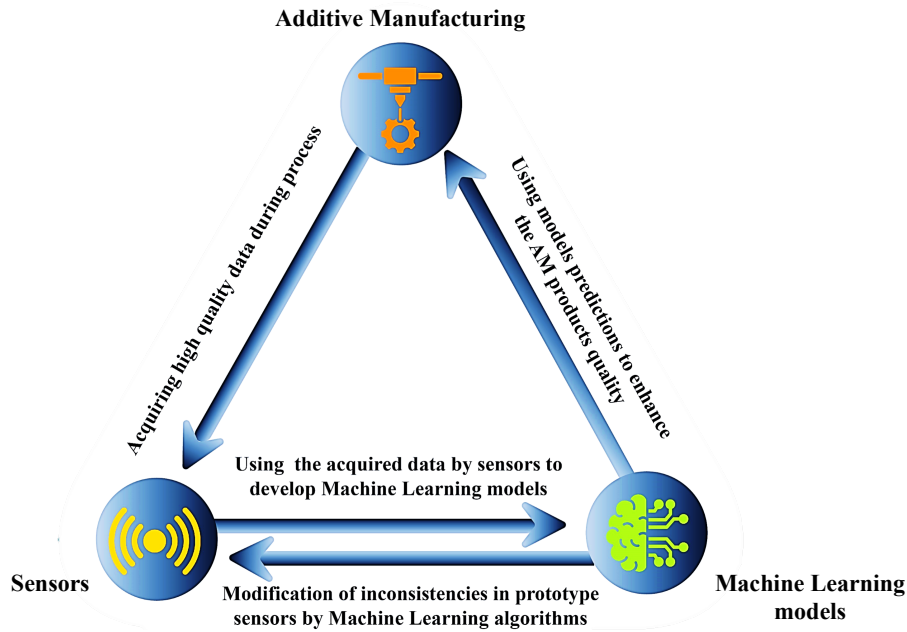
Additive Manufacturing

Acquiring high quality data during process

Using models predictions to enhance the AM products quality

Using  the acquired data by sensors to develop Machine Learning models

Sensors

Modification of inconsistencies in prototype sensors by Machine Learning algorithms

Machine Learning models